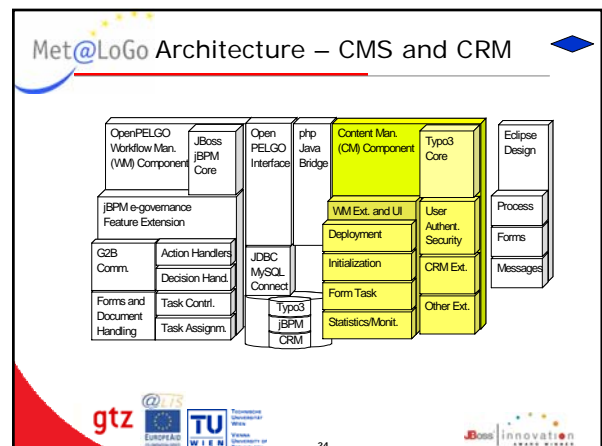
Met@LoGo Architecture – CMS and CRM

OpenPELGO Workflow Man. (WM) Component

JBoss jBPM Core

Open PELGO Interface

php Java Bridge

Content Man. (CM) Component

Typo3 Core

Eclipse Design

jBPM e-governance Feature Extension

WM Ext. and UI

User Authent. Security

Process

Deployment

Forms

G2B Comm.

Action Handlers

JDBC MySQL Connect

Initialization

CRM Ext.

Messages

Decision Hand.

Form Task

Forms and Document Handling

Task Contrl.

Typo3

Other Ext.

Task Assignm.

jBPM

Statistics/Monit.

CRM

gtz

@LIS

EuropeAid

TU WIEN

Technische Universität Wien

Vienna University of Technology

24

JBoss innovation award winner